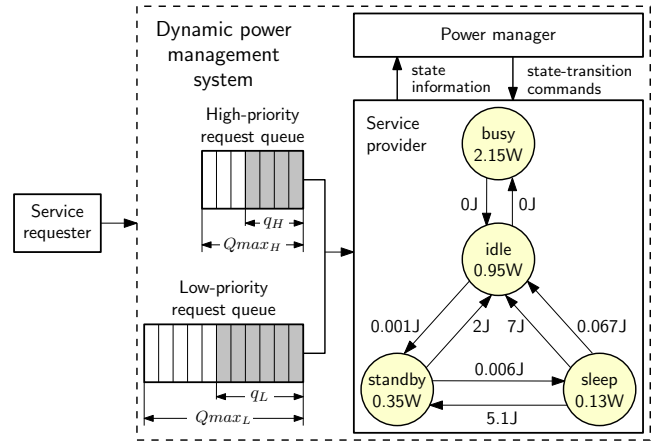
Dynamic power management system

Power manager

state information

state-transition commands

Service provider

busy 2.15W

0J

0J

idle 0.95W

0.001J

2J

7J

0.067J

standby 0.35W

0.006J

sleep 0.13W

5.1J

High-priority request queue

$q_H$

$Qmax_H$

Service requester

Low-priority request queue

$q_L$

$Qmax_L$